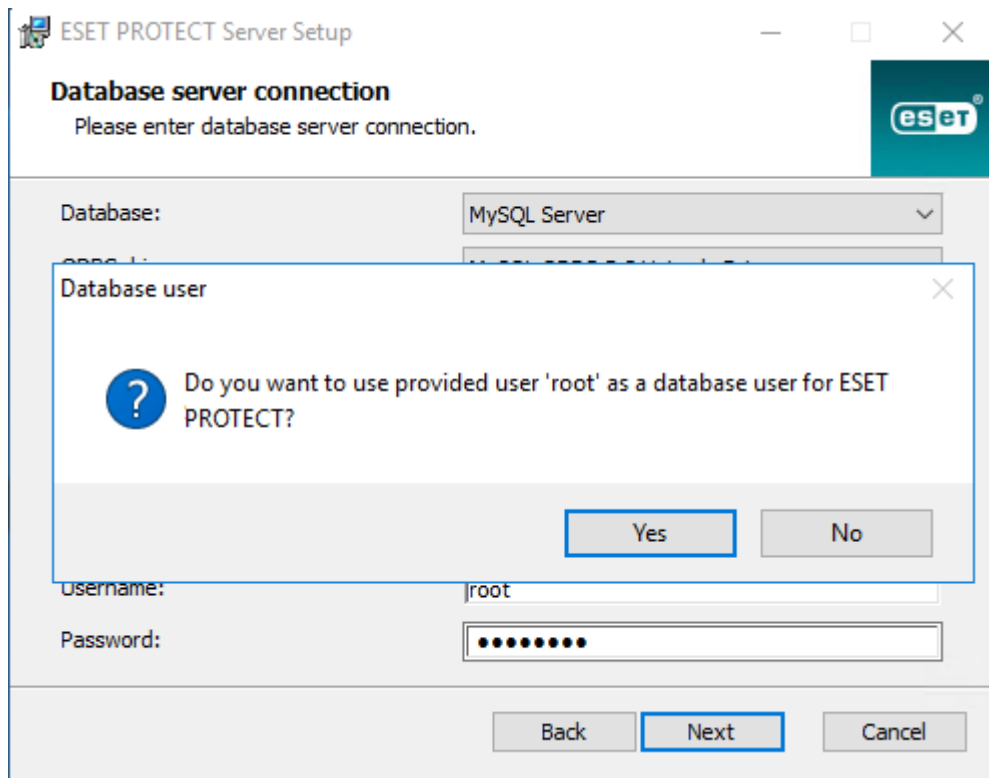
ESET PROTECT Server Setup

Database server connection
Please enter database server connection.

eset

Database: MySQL Server

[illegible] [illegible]

Database user

Do you want to use provided user 'root' as a database user for ESET PROTECT?

Yes No

Username: root

Password: ••••••••

Back Next Cancel